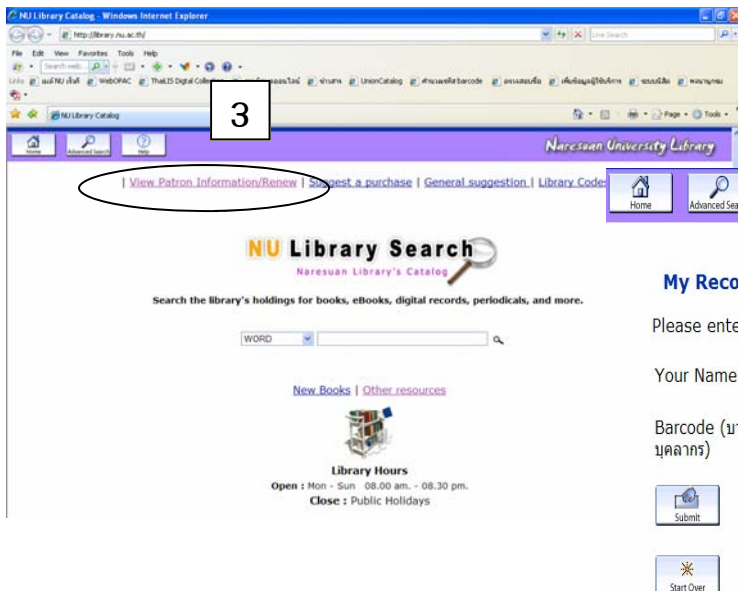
NU Library Catalog - Windows Internet Explorer

http://library.nu.ac.th/

Live Search

File Edit View Favorites Tools Help

Links WebOPAC ThaiLIS Digital Collection UnionCatalog barcode

NU Library Catalog

Page Tools

3

Home Advanced Search Help

Naresuan University Library

| View Patron Information/Renew | Suggest a purchase | General suggestion | Library Code

NU Library Search

Naresuan Library's Catalog

Search the library's holdings for books, eBooks, digital records, periodicals, and more.

WORD

New Books | Other resources

Library Hours

Open : Mon - Sun 08.00 am. - 08.30 pm.

Close : Public Holidays

Home Advanced Sea

My Reco

Please ente

Your Name

Barcode (บ
บุคลากร)

Submit

Start Over